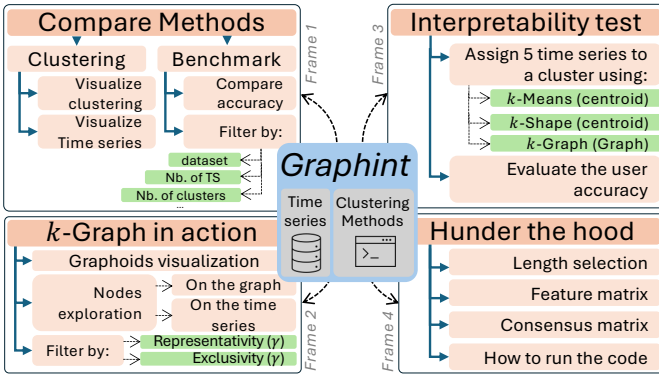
Compare Methods

Clustering

Visualize clustering

Visualize Time series

Benchmark

Compare accuracy

Filter by:

dataset

Nb. of TS

Nb. of clusters

...

Frame 1

Frame 3

Interpretability test

Assign 5 time series to a cluster using:

$k$-Means (centroid)

$k$-Shape (centroid)

$k$-Graph (Graph)

Evaluate the user accuracy

Graphint

Time series

Clustering Methods

$k$-Graph in action

Graphoids visualization

Nodes exploration

On the graph

On the time series

Filter by:

Representativity ($\gamma$)

Exclusivity ($\gamma$)

Frame 2

Frame 4

Hunder the hood

Length selection

Feature matrix

Consensus matrix

How to run the code